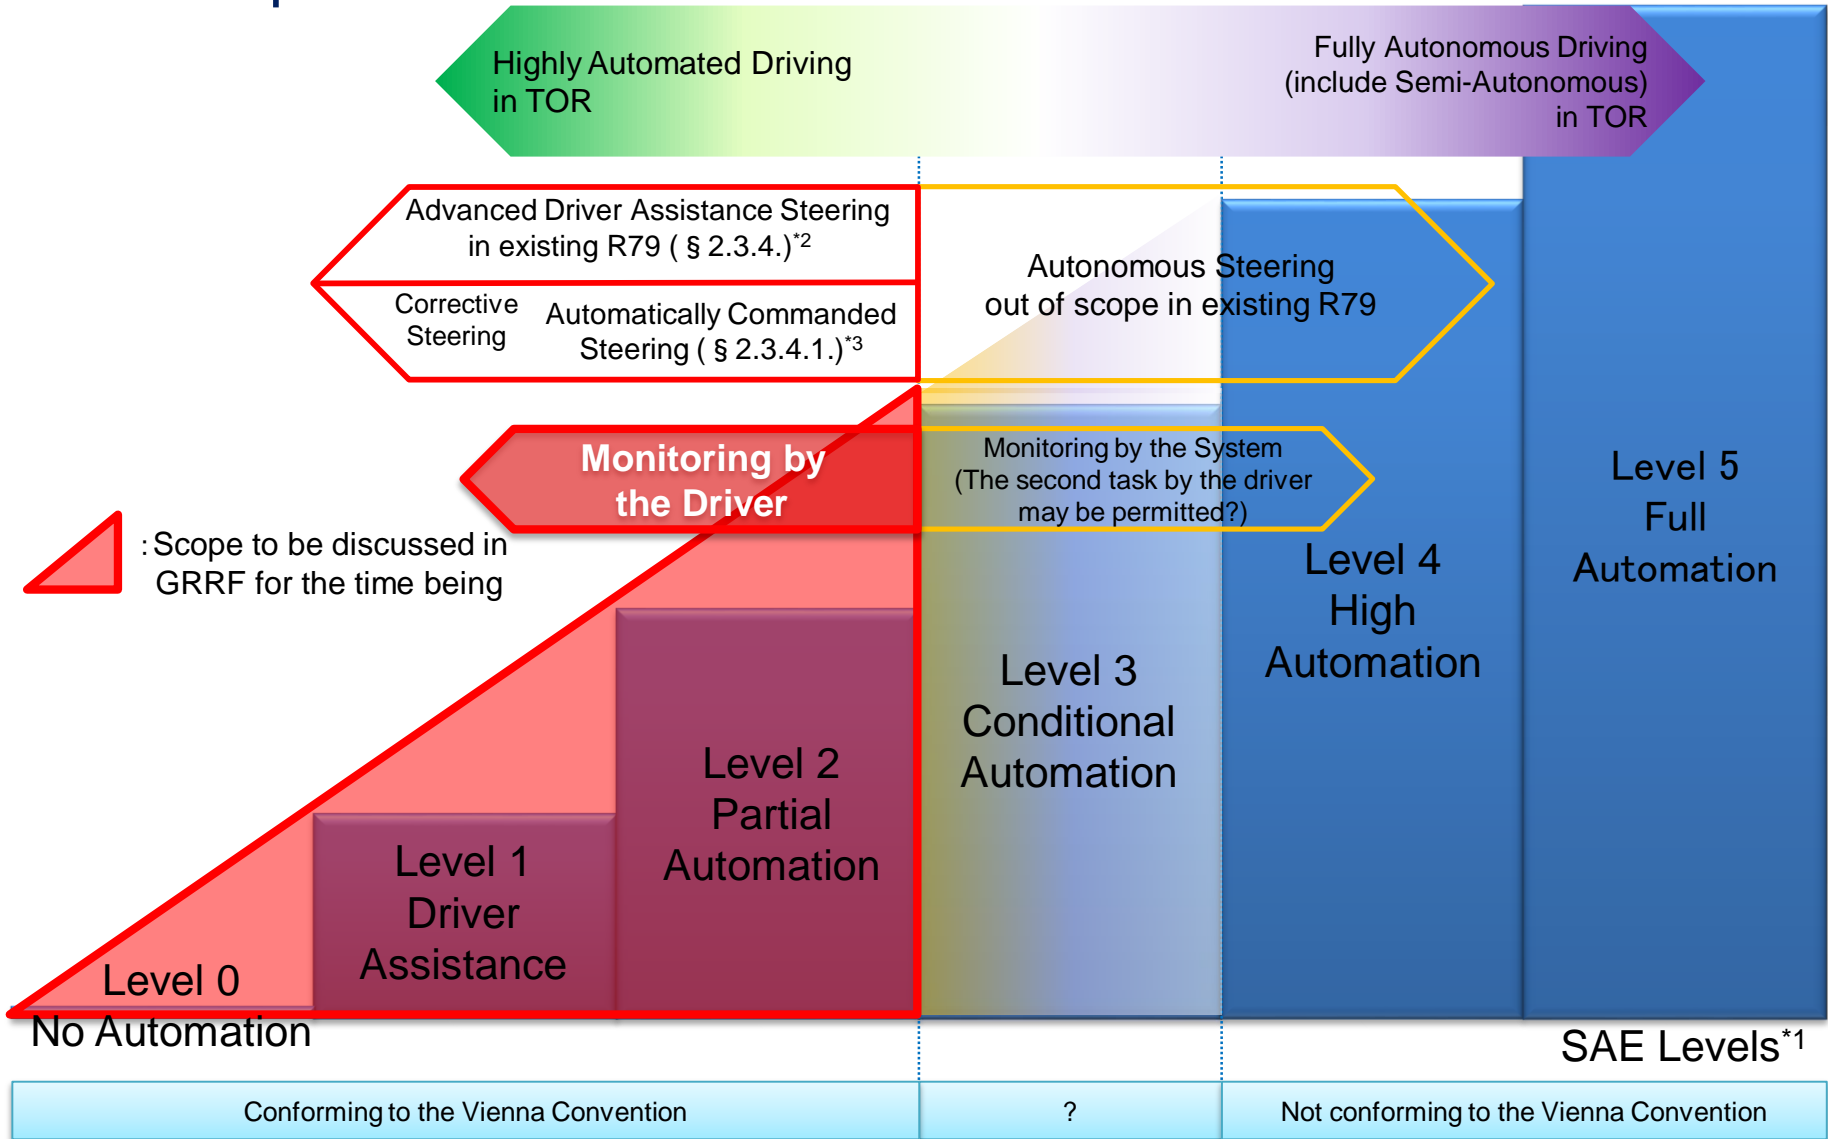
Highly Automated Driving in TOR

Fully Autonomous Driving (include Semi-Autonomous) in TOR

Advanced Driver Assistance Steering in existing R79 ( § 2.3.4.)$^{*2}$

Corrective Steering

Automatically Commanded Steering ( § 2.3.4.1.)$^{*3}$

Autonomous Steering out of scope in existing R79

Monitoring by the Driver

Monitoring by the System (The second task by the driver may be permitted?)

: Scope to be discussed in GRRF for the time being

Level 5 Full Automation

Level 4 High Automation

Level 3 Conditional Automation

Level 2 Partial Automation

Level 1 Driver Assistance

Level 0 No Automation

SAE Levels$^{*1}$

| Conforming to the Vienna Convention | ? | Not conforming to the Vienna Convention |
|---|---|---|